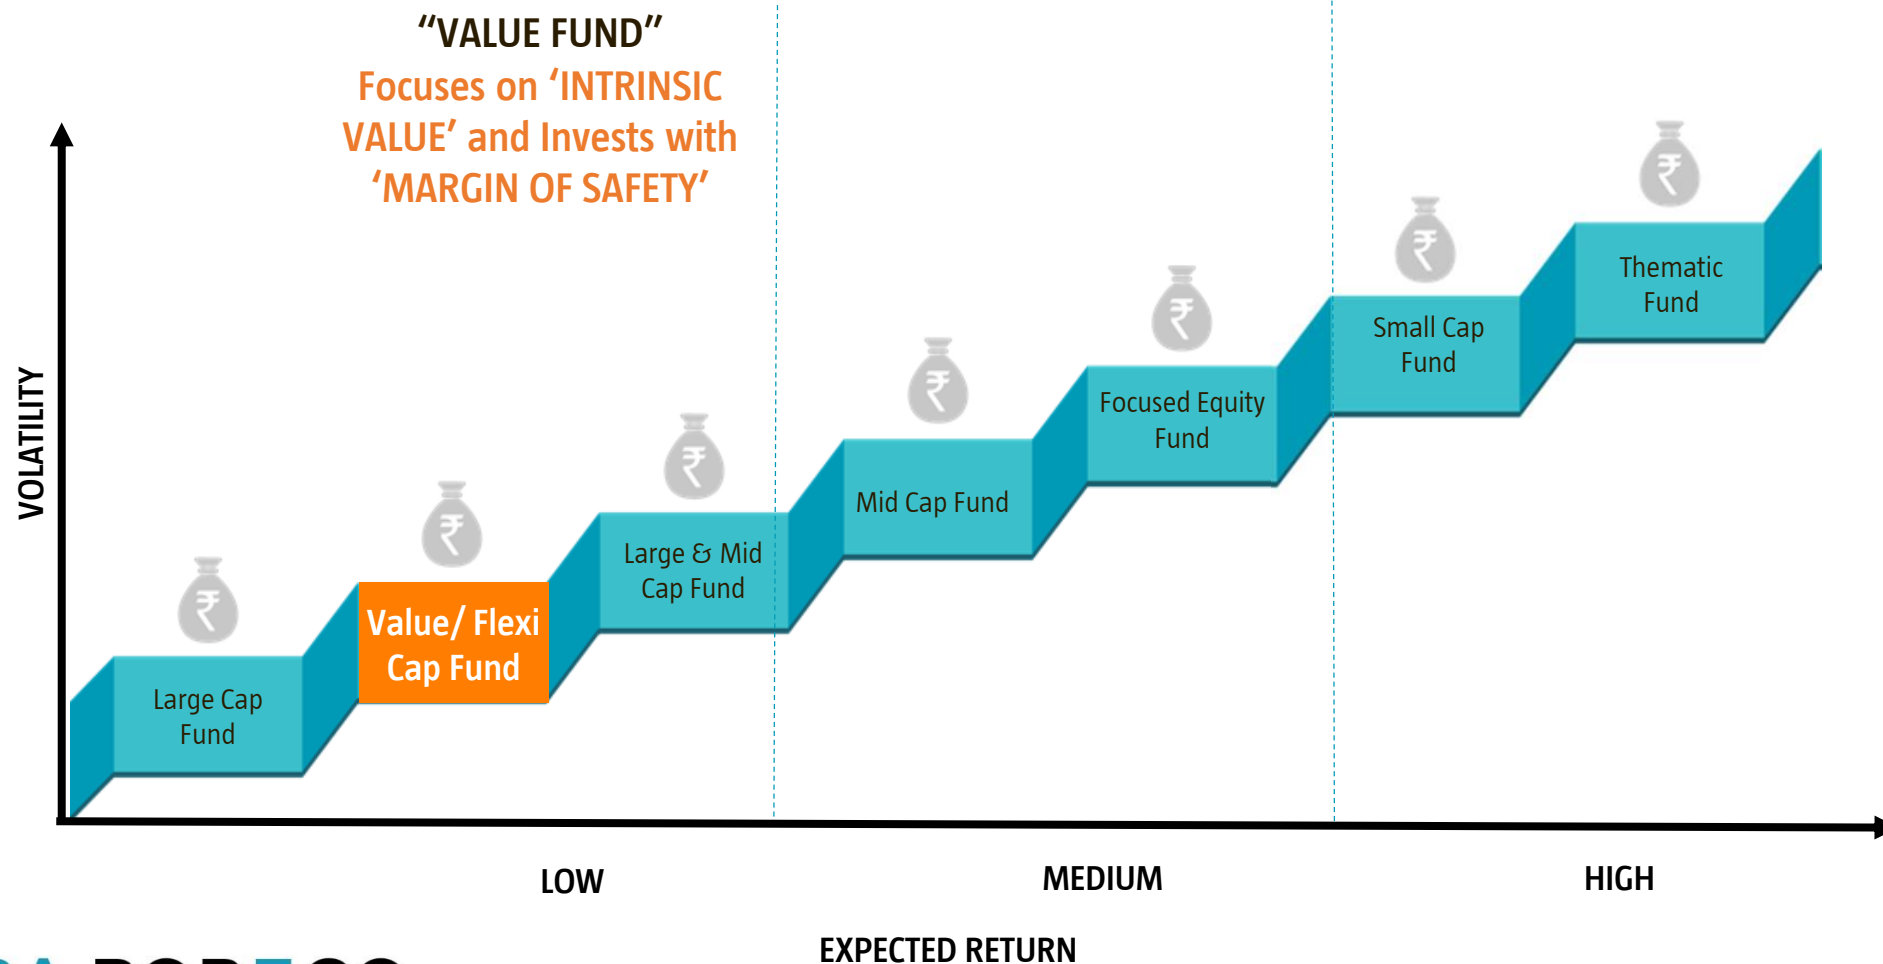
“VALUE FUND”
Focuses on ‘INTRINSIC VALUE’ and Invests with ‘MARGIN OF SAFETY’

VOLATILITY

₹ Large Cap Fund
₹ Value/ Flexi Cap Fund
₹ Large & Mid Cap Fund
₹ Mid Cap Fund
₹ Focused Equity Fund
₹ Small Cap Fund
₹ Thematic Fund

LOW
MEDIUM
HIGH

EXPECTED RETURN